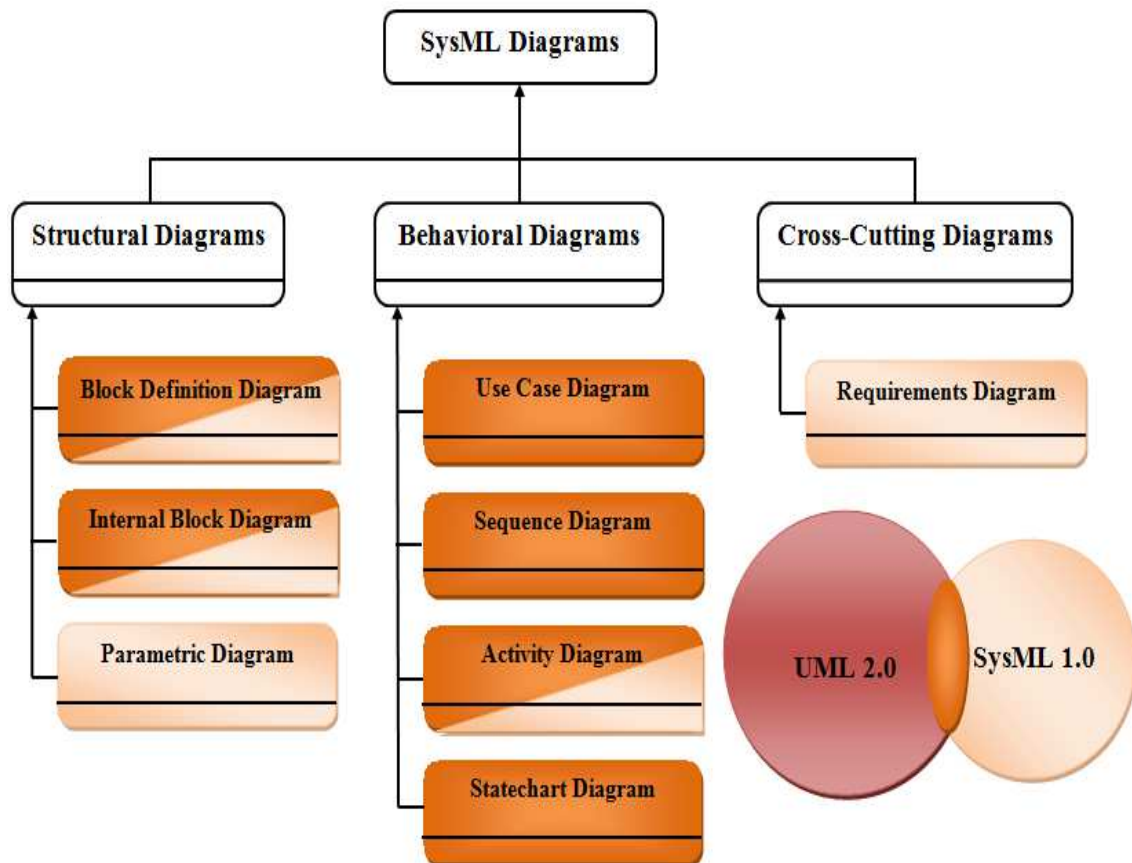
SysML Diagrams

Structural Diagrams

Behavioral Diagrams

Cross-Cutting Diagrams

Block Definition Diagram

Internal Block Diagram

Parametric Diagram

Use Case Diagram

Sequence Diagram

Activity Diagram

Statechart Diagram

Requirements Diagram

UML 2.0

SysML 1.0